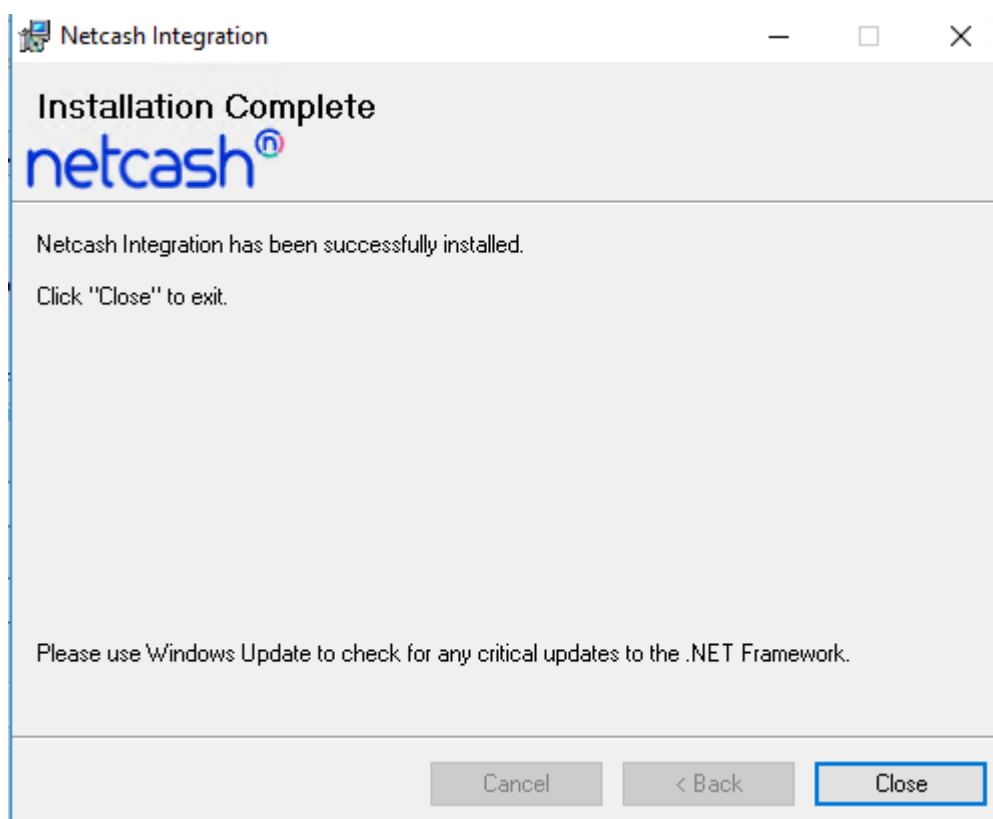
Netcash Integration

Installation Complete

netcash

Netcash Integration has been successfully installed.

Click "Close" to exit.

Please use Windows Update to check for any critical updates to the .NET Framework.

Cancel | < Back | Close